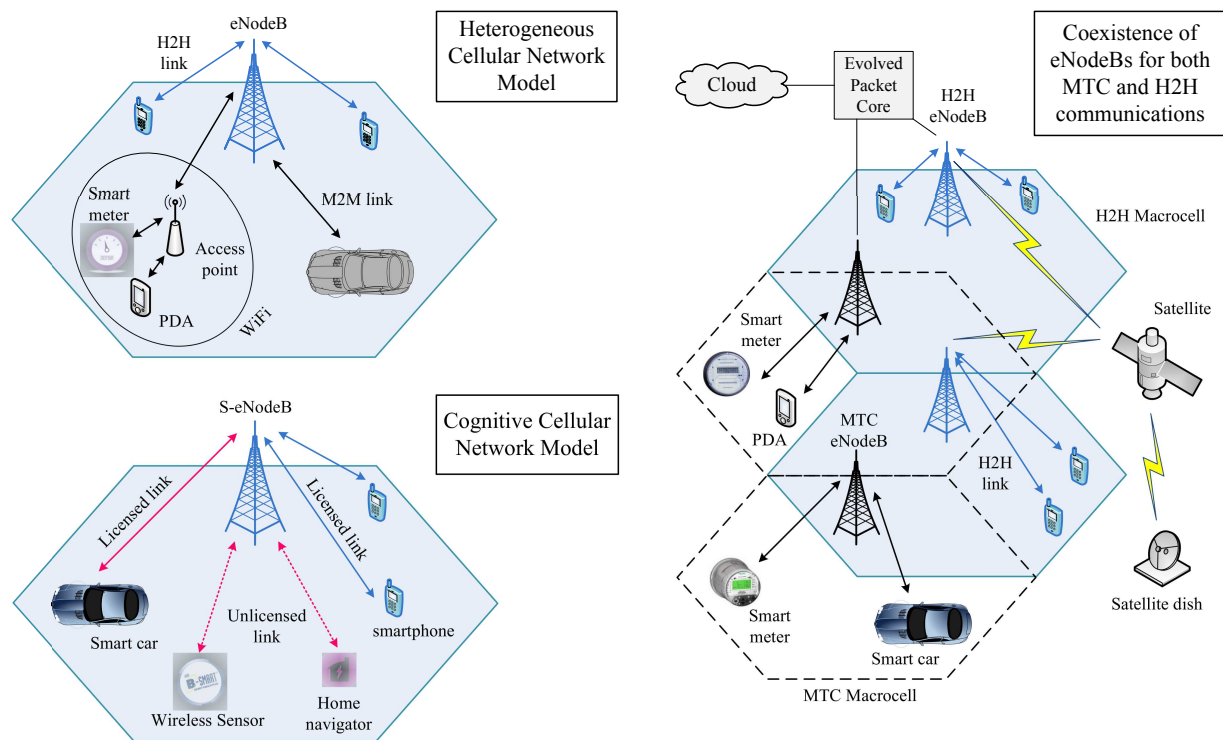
Heterogeneous Cellular Network Model

eNodeB

H2H link

Smart meter

Access point

M2M link

PDA

WiFi

Cognitive Cellular Network Model

S-eNodeB

Licensed link

Licensed link

Unlicensed link

Smart car

smartphone

Wireless Sensor

Home navigator

Coexistence of eNodeBs for both MTC and H2H communications

Cloud

Evolved Packet Core

H2H eNodeB

H2H Macrocell

Satellite

Smart meter

PDA

MTC eNodeB

H2H link

Smart meter

Smart car

Satellite dish

MTC Macrocell